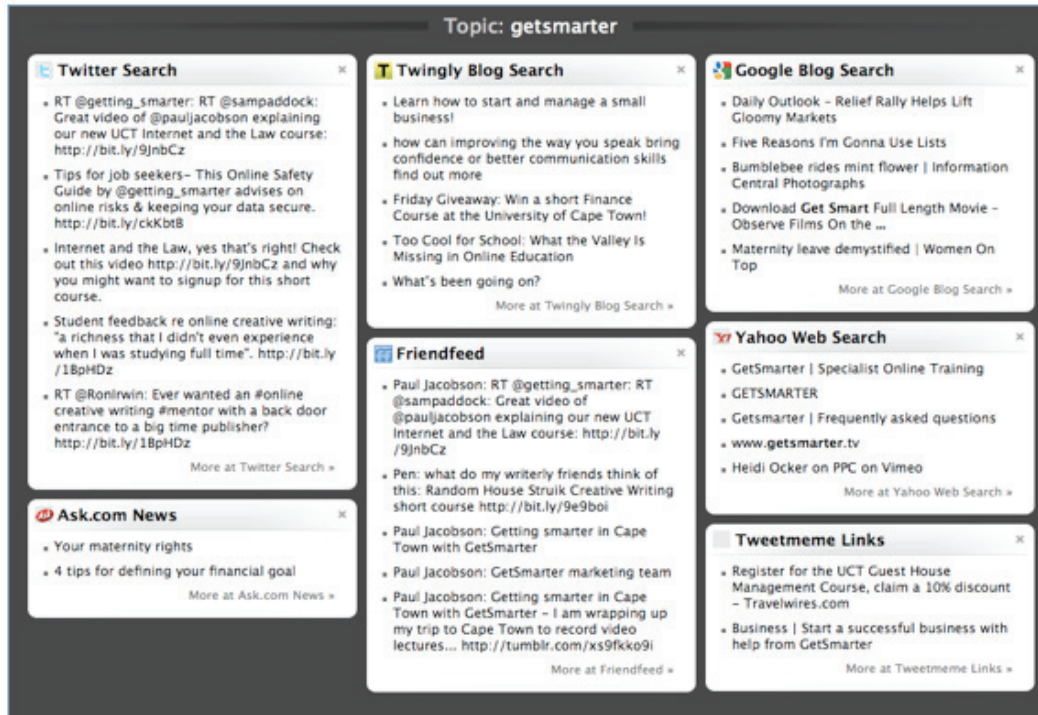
Topic: getsmarter

Twitter Search

- RT @getting_smarter: RT @sampaddock: Great video of @pauljacobson explaining our new UCT Internet and the Law course: http://bit.ly/9JnbCz
- Tips for job seekers– This Online Safety Guide by @getting_smarter advises on online risks & keeping your data secure. http://bit.ly/ckKbtB
- Internet and the Law, yes that's right! Check out this video http://bit.ly/9JnbCz and why you might want to signup for this short course.
- Student feedback re online creative writing: "a richness that I didn't even experience when I was studying full time". http://bit.ly/1BpHDz
- RT @RonIrwin: Ever wanted an #online creative writing #mentor with a back door entrance to a big time publisher? http://bit.ly/1BpHDz

More at Twitter Search »

Ask.com News

- Your maternity rights
- 4 tips for defining your financial goal

More at Ask.com News »

Twingly Blog Search

- Learn how to start and manage a small business!
- how can improving the way you speak bring confidence or better communication skills find out more
- Friday Giveaway: Win a short Finance Course at the University of Cape Town!
- Too Cool for School: What the Valley Is Missing in Online Education
- What's been going on?

More at Twingly Blog Search »

Friendfeed

- Paul Jacobson: RT @getting_smarter: RT @sampaddock: Great video of @pauljacobson explaining our new UCT Internet and the Law course: http://bit.ly/9JnbCz
- Pen: what do my writerly friends think of this: Random House Struik Creative Writing short course http://bit.ly/9e9boi
- Paul Jacobson: Getting smarter in Cape Town with GetSmarter
- Paul Jacobson: GetSmarter marketing team
- Paul Jacobson: Getting smarter in Cape Town with GetSmarter – I am wrapping up my trip to Cape Town to record video lectures... http://tumblr.com/xs9fkko9i

More at Friendfeed »

Google Blog Search

- Daily Outlook – Relief Rally Helps Lift Gloomy Markets
- Five Reasons I'm Gonna Use Lists
- Bumblebee rides mint flower | Information Central Photographs
- Download Get Smart Full Length Movie – Observe Films On the ...
- Maternity leave demystified | Women On Top

More at Google Blog Search »

Yahoo Web Search

- GetSmarter | Specialist Online Training
- GETSMARTER
- Getsmarter | Frequently asked questions
- www.getsmarter.tv
- Heidi Ocker on PPC on Vimeo

More at Yahoo Web Search »

Tweetmeme Links

- Register for the UCT Guest House Management Course, claim a 10% discount – Travelwires.com
- Business | Start a successful business with help from GetSmarter

More at Tweetmeme Links »